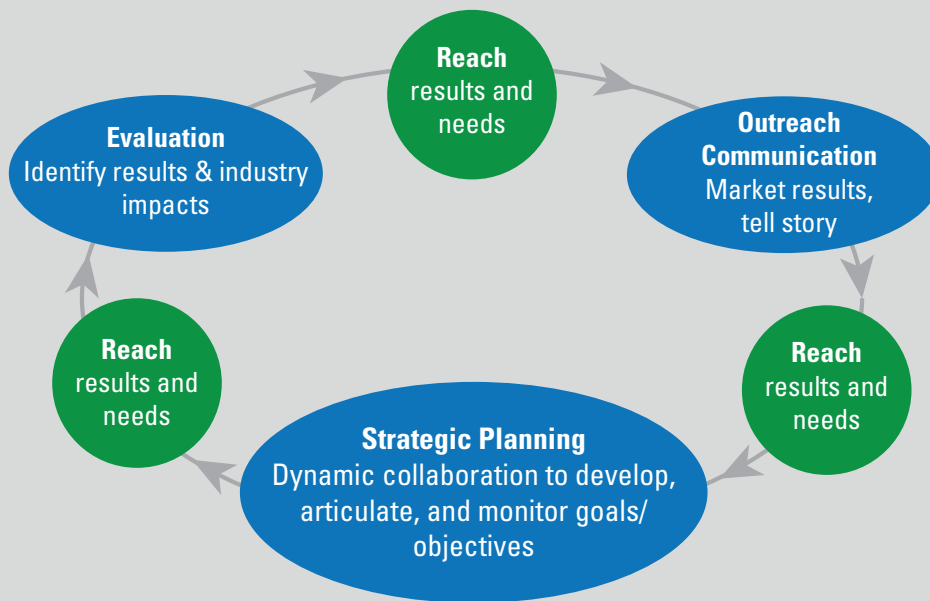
Reach
results and needs

Outreach Communication
Market results, tell story

Reach
results and needs

Strategic Planning
Dynamic collaboration to develop, articulate, and monitor goals/ objectives

Reach
results and needs

Evaluation
Identify results & industry impacts